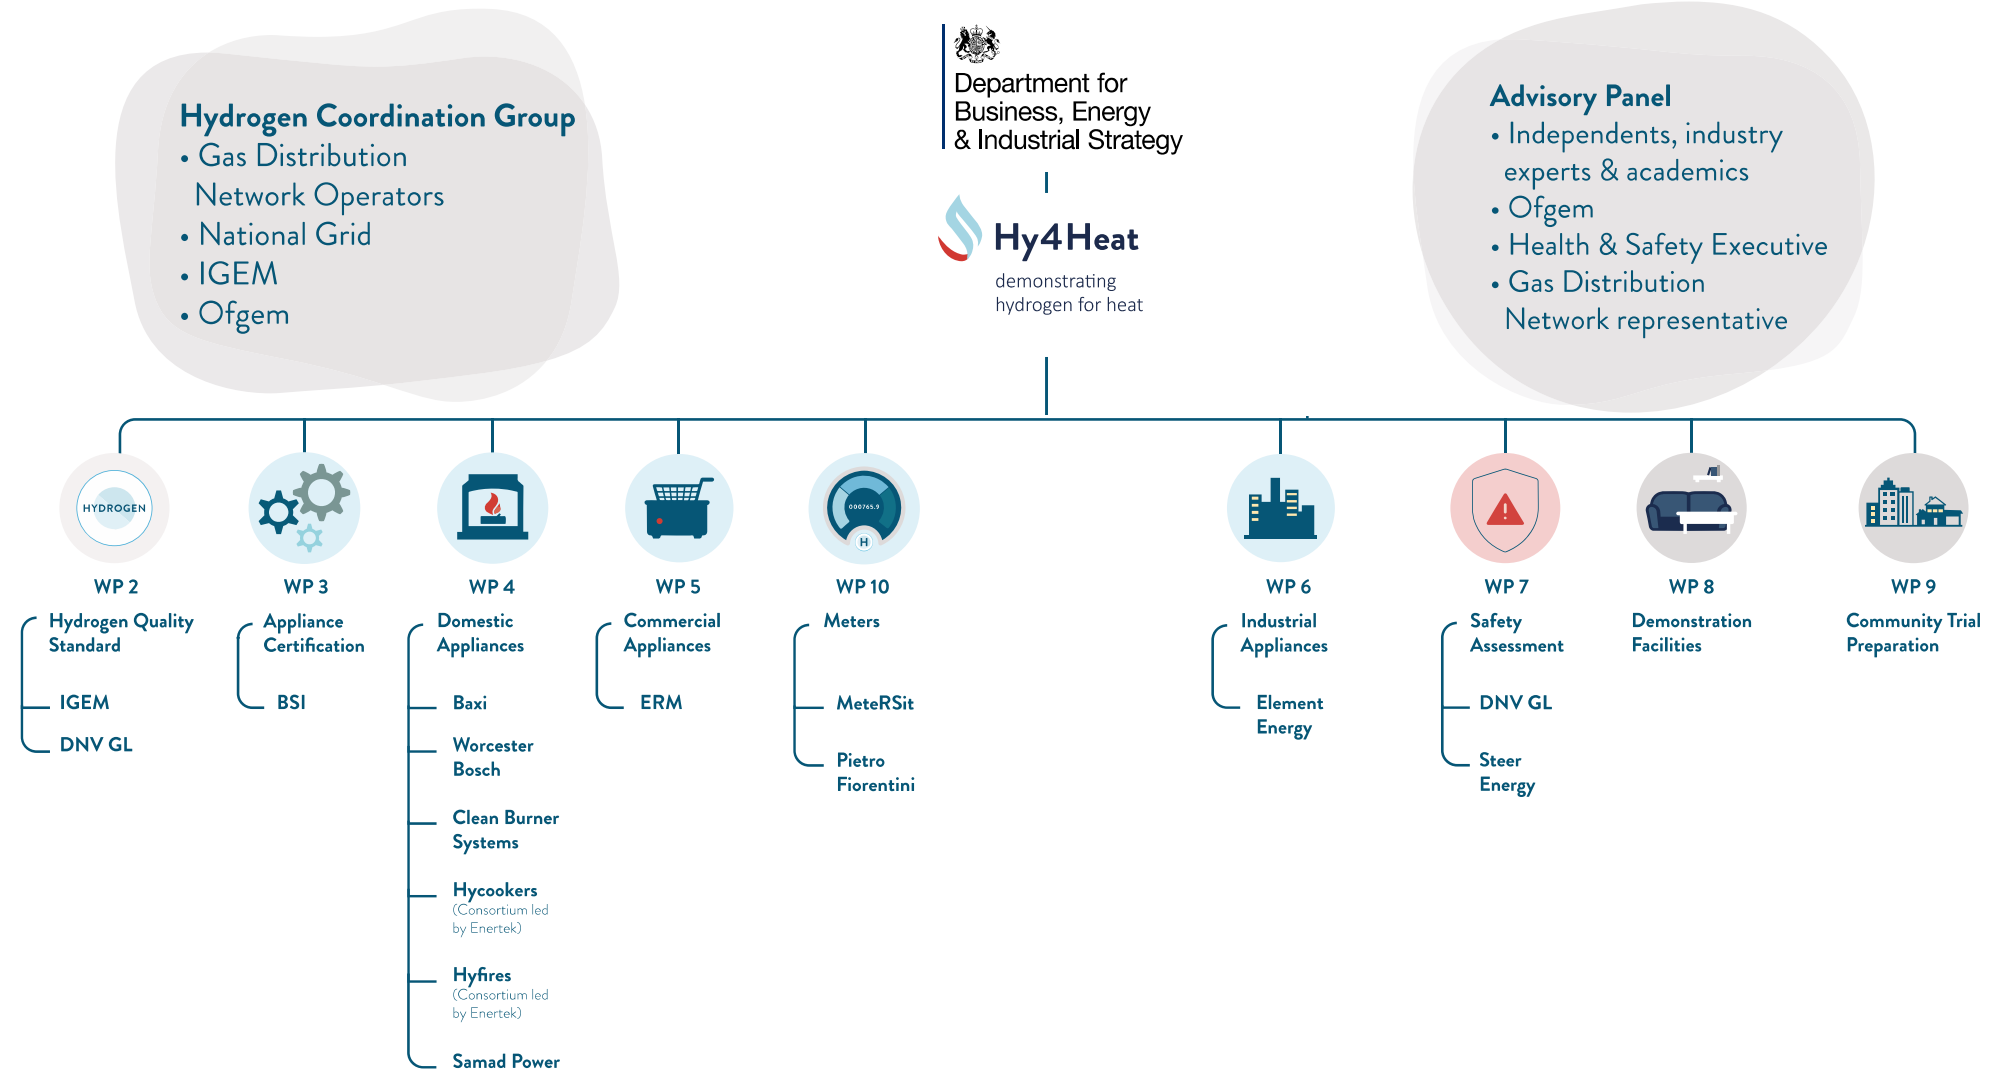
Hydrogen Coordination Group
• Gas Distribution Network Operators
• National Grid
• IGEM
• Ofgem

Department for Business, Energy & Industrial Strategy

Hy4Heat
demonstrating hydrogen for heat

Advisory Panel
• Independents, industry experts & academics
• Ofgem
• Health & Safety Executive
• Gas Distribution Network representative

HYDROGEN
WP 2
Hydrogen Quality Standard
IGEM
DNV GL

WP 3
Appliance Certification
BSI

WP 4
Domestic Appliances
Baxi
Worcester Bosch
Clean Burner Systems
Hycookers
(Consortium led by Enertek)
Hyfires
(Consortium led by Enertek)
Samad Power

WP 5
Commercial Appliances
ERM

000765.9
H
WP 10
Meters
MeteRSit
Pietro Fiorentini

WP 6
Industrial Appliances
Element Energy

WP 7
Safety Assessment
DNV GL
Steer Energy

WP 8
Demonstration Facilities

WP 9
Community Trial Preparation